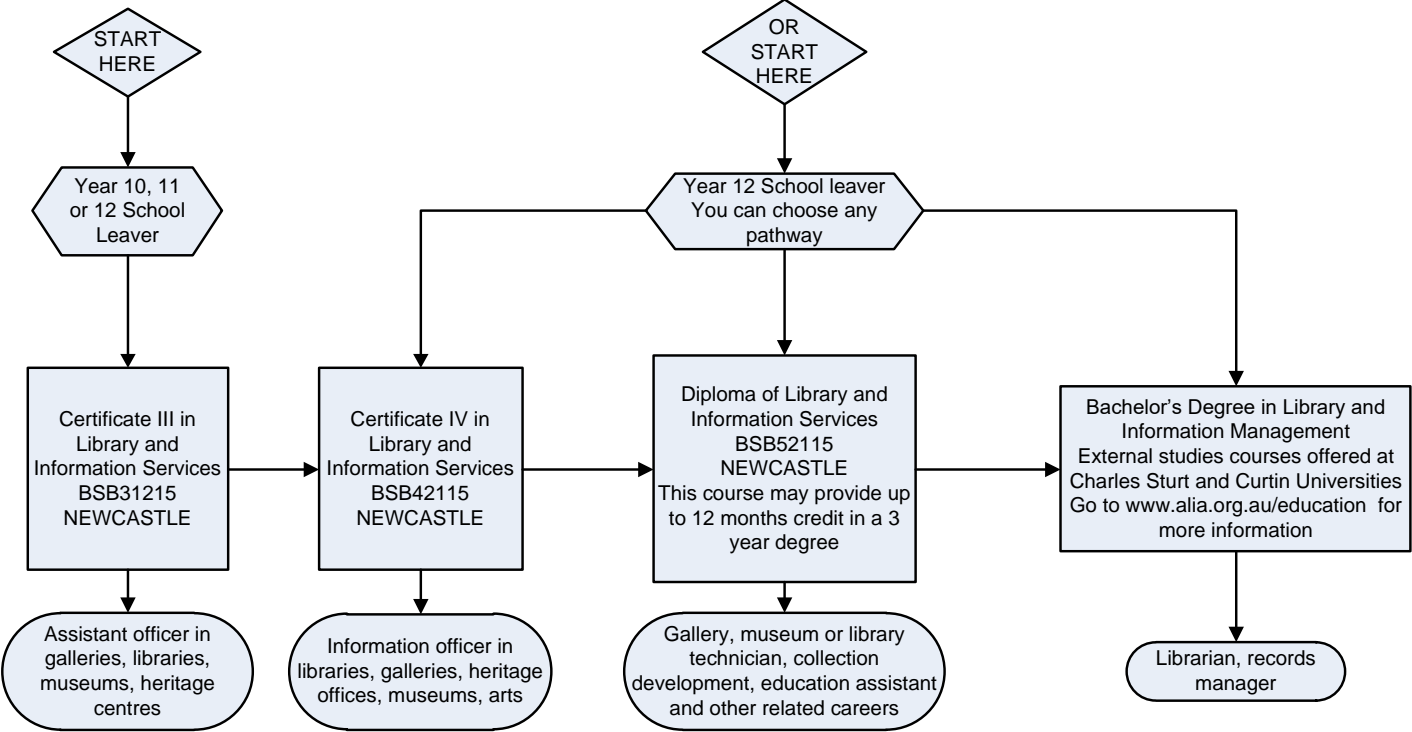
START HERE

Year 10, 11 or 12 School Leaver

OR START HERE

Year 12 School leaver You can choose any pathway

Certificate III in Library and Information Services BSB31215 NEWCASTLE

Certificate IV in Library and Information Services BSB42115 NEWCASTLE

Diploma of Library and Information Services BSB52115 NEWCASTLE This course may provide up to 12 months credit in a 3 year degree

Bachelor's Degree in Library and Information Management External studies courses offered at Charles Sturt and Curtin Universities Go to www.alia.org.au/education for more information

Assistant officer in galleries, libraries, museums, heritage centres

Information officer in libraries, galleries, heritage offices, museums, arts

Gallery, museum or library technician, collection development, education assistant and other related careers

Librarian, records manager